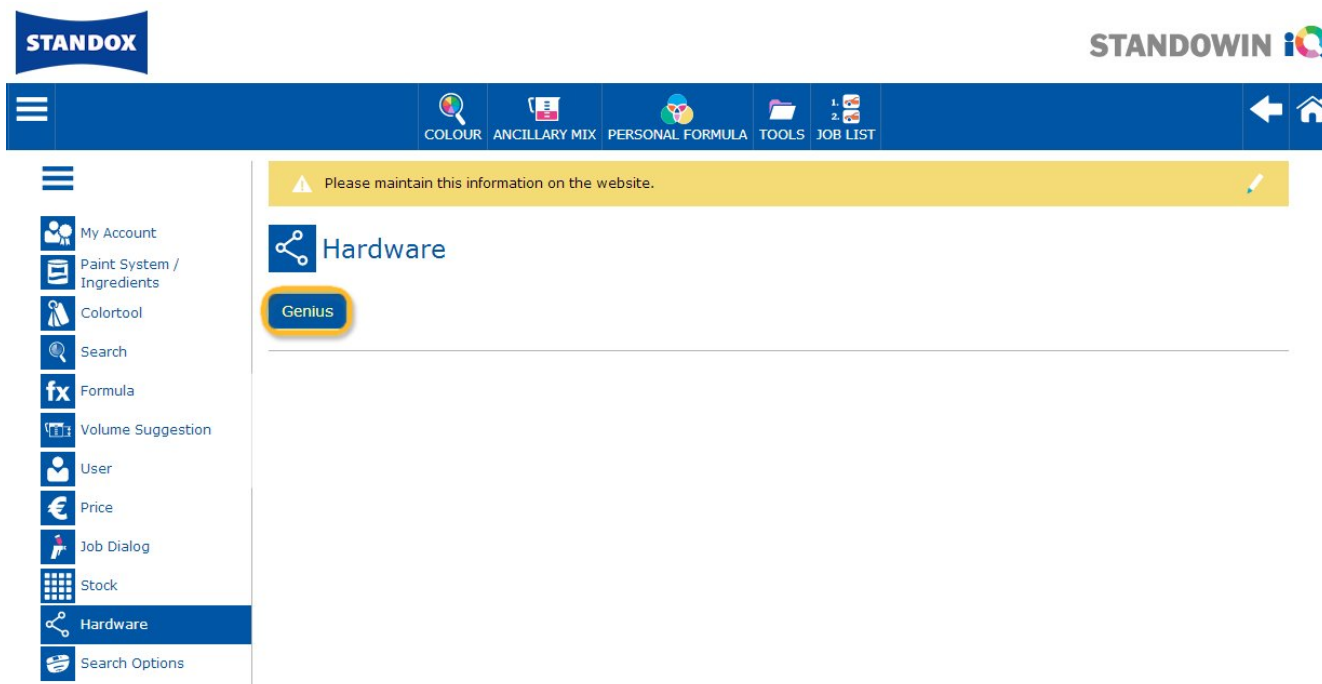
STANDOX

STANDOWIN iQ

COLOUR ANCILLARY MIX PERSONAL FORMULA TOOLS JOB LIST

Please maintain this information on the website.

My Account
Paint System / Ingredients
Colortool
Search
Formula
Volume Suggestion
User
Price
Job Dialog
Stock
Hardware
Search Options

Hardware

Genius